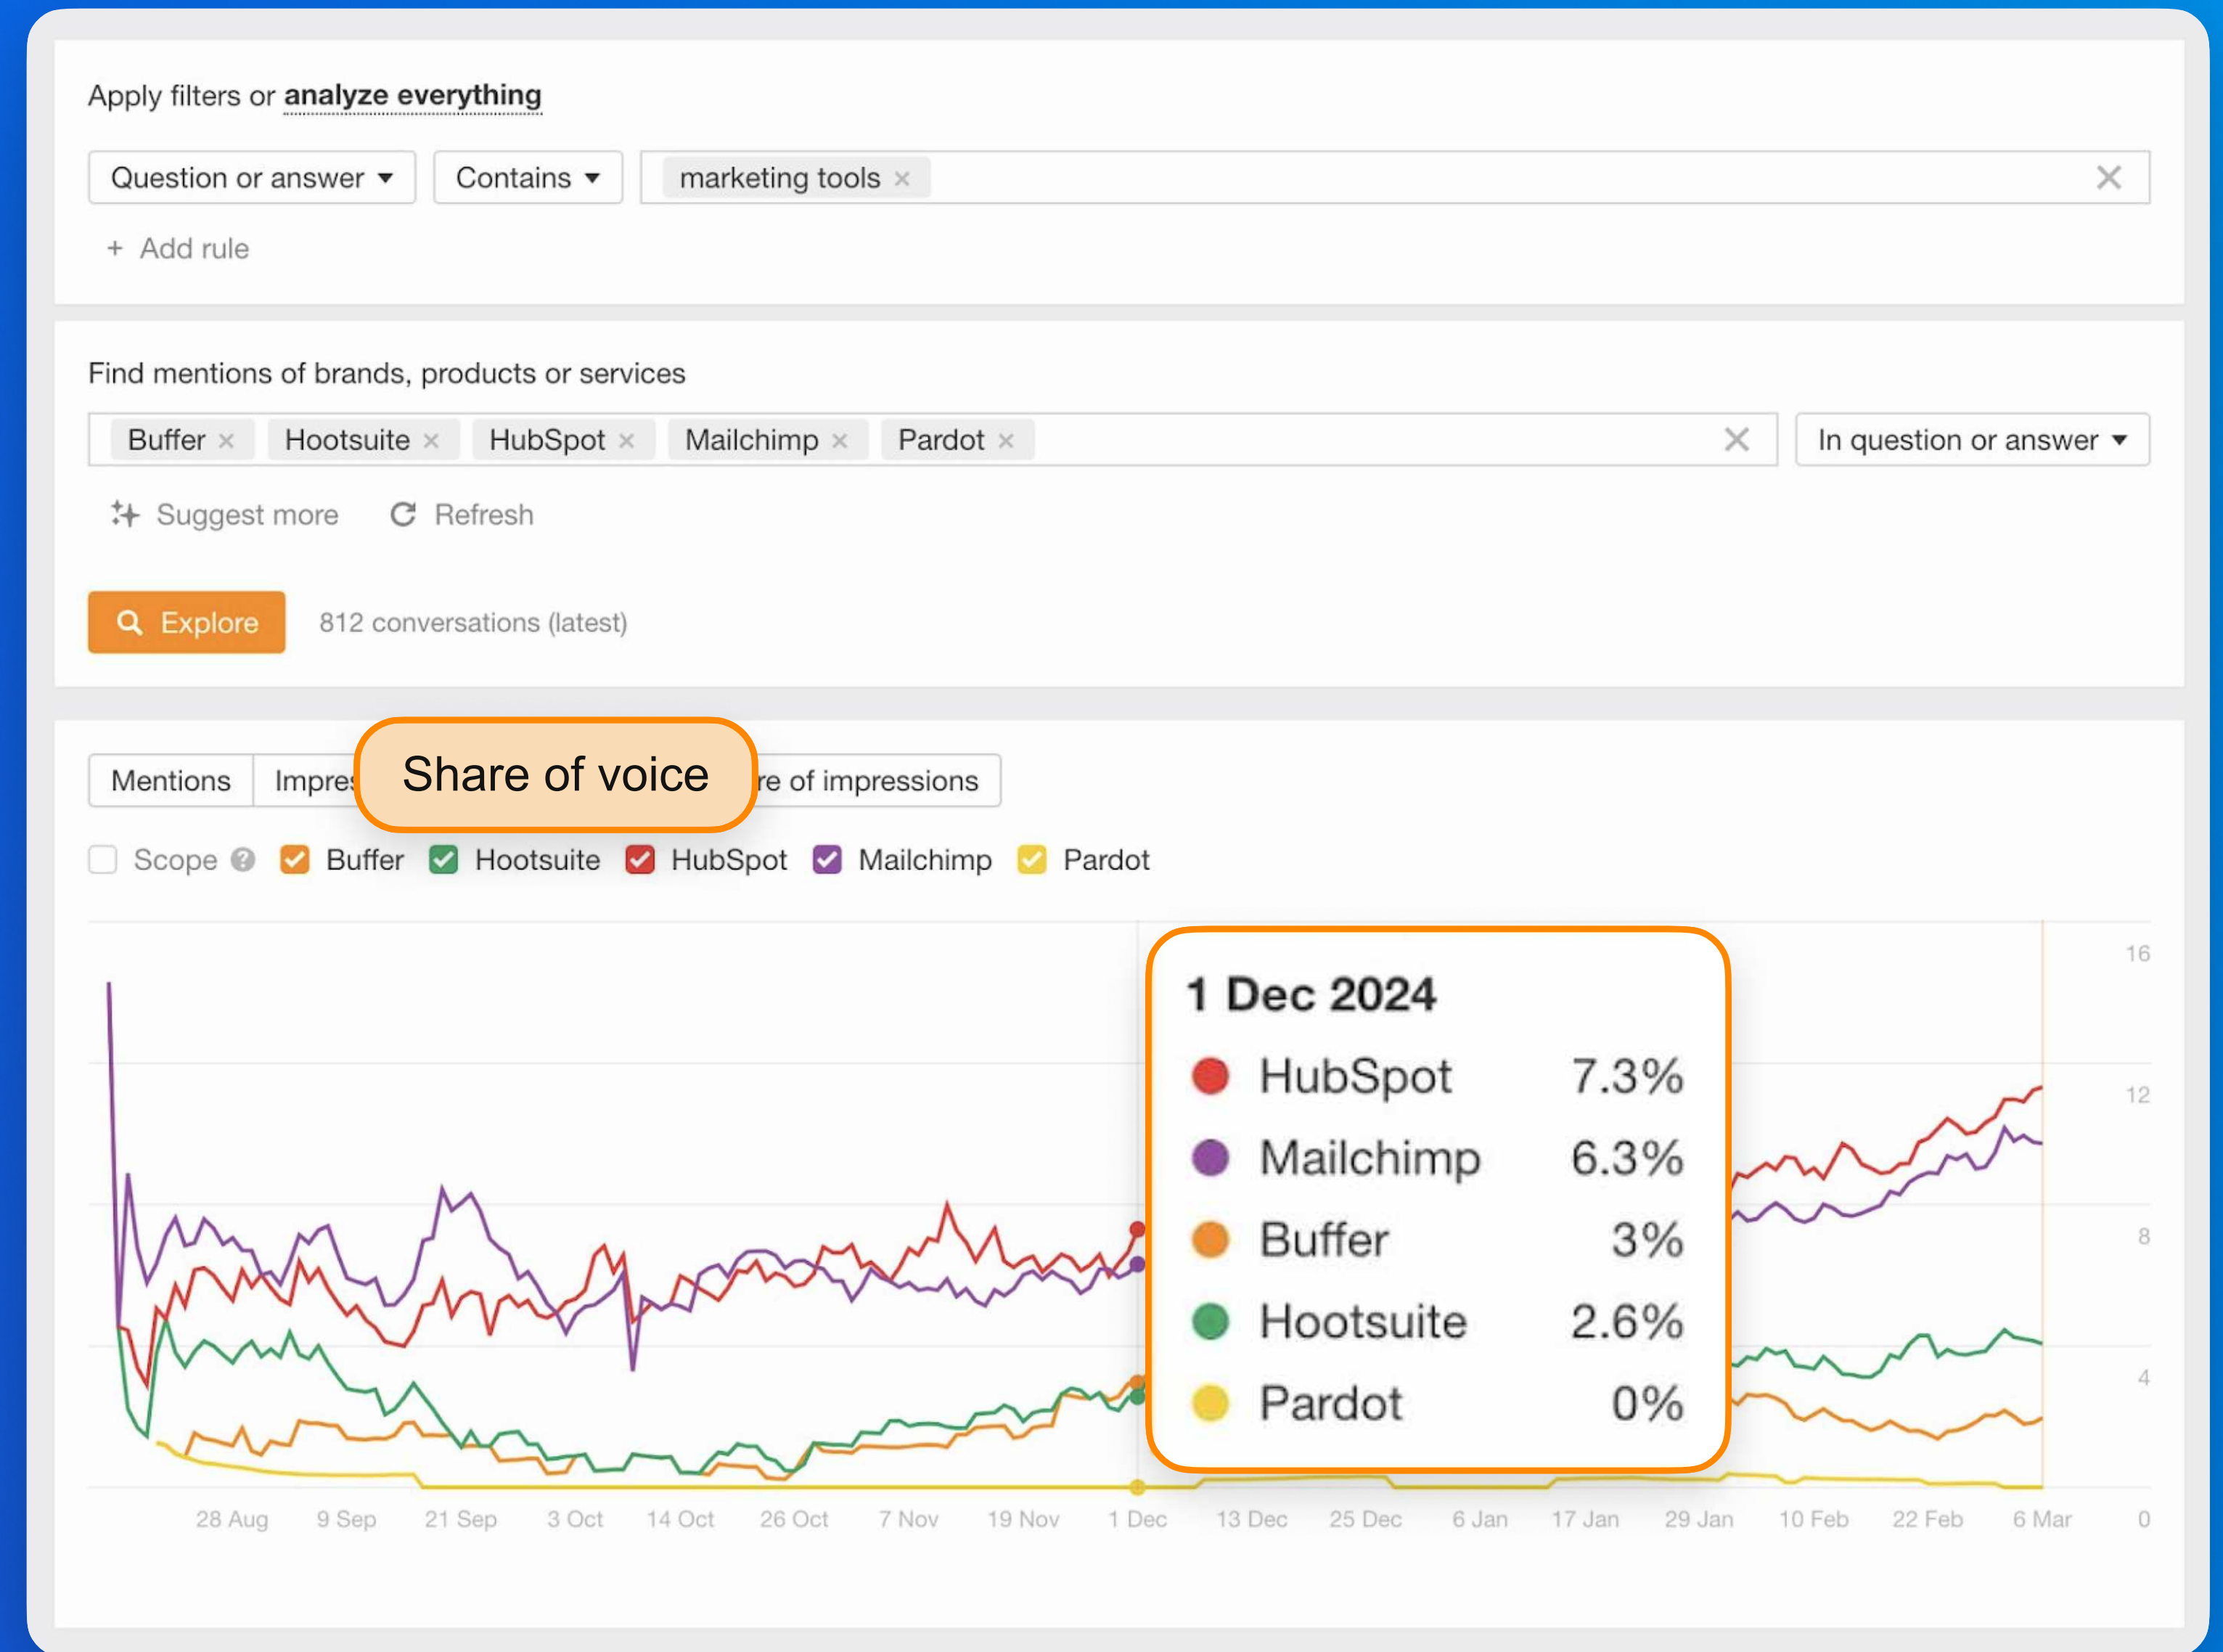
Apply filters or analyze everything

Question or answer ▾ Contains ▾ marketing tools ×

+ Add rule

Find mentions of brands, products or services

Buffer × Hootsuite × HubSpot × Mailchimp × Pardot × In question or answer ▾

Suggest more Refresh

Explore 812 conversations (latest)

Mentions Impres Share of voice re of impressions

Scope Buffer Hootsuite HubSpot Mailchimp Pardot

1 Dec 2024
HubSpot 7.3%
Mailchimp 6.3%
Buffer 3%
Hootsuite 2.6%
Pardot 0%

16
12
8
4
0

28 Aug 9 Sep 21 Sep 3 Oct 14 Oct 26 Oct 7 Nov 19 Nov 1 Dec 13 Dec 25 Dec 6 Jan 17 Jan 29 Jan 10 Feb 22 Feb 6 Mar